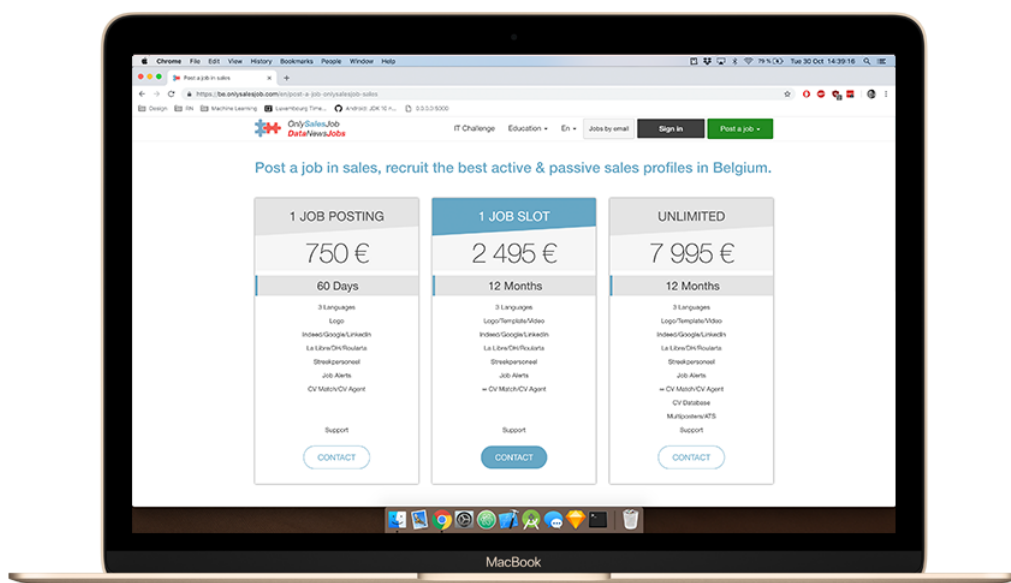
Chrome File Edit View History Bookmarks People Window Help

79 % Tue 30 Oct 14:39:16

Post a job in sales

https://be.onlysalesjob.com/en/post-a-job-onlysalesjob-sales

Design RN Machine Learning Luxembourg Time... Android: JDK 1E -... 0.0.0.0:5000

OnlySalesJob
DataNewsJobs

IT Challenge Education En Jobs by email Sign in Post a job

Post a job in sales, recruit the best active & passive sales profiles in Belgium.

1 JOB POSTING

750 €

60 Days

3 Languages

Logo

Indeed/Google/LinkedIn

La Libre/DH/Roularta

Streekpersoneel

Job Alerts

CV Match/CV Agent

Support

CONTACT

1 JOB SLOT

2 495 €

12 Months

3 Languages

Logo/Template/Video

Indeed/Google/LinkedIn

La Libre/DH/Roularta

Streekpersoneel

Job Alerts

∞ CV Match/CV Agent

Support

CONTACT

UNLIMITED

7 995 €

12 Months

3 Languages

Logo/Template/Video

Indeed/Google/LinkedIn

La Libre/DH/Roularta

Streekpersoneel

Job Alerts

∞ CV Match/CV Agent

CV Database

Multiposters/ATS

Support

CONTACT

MacBook